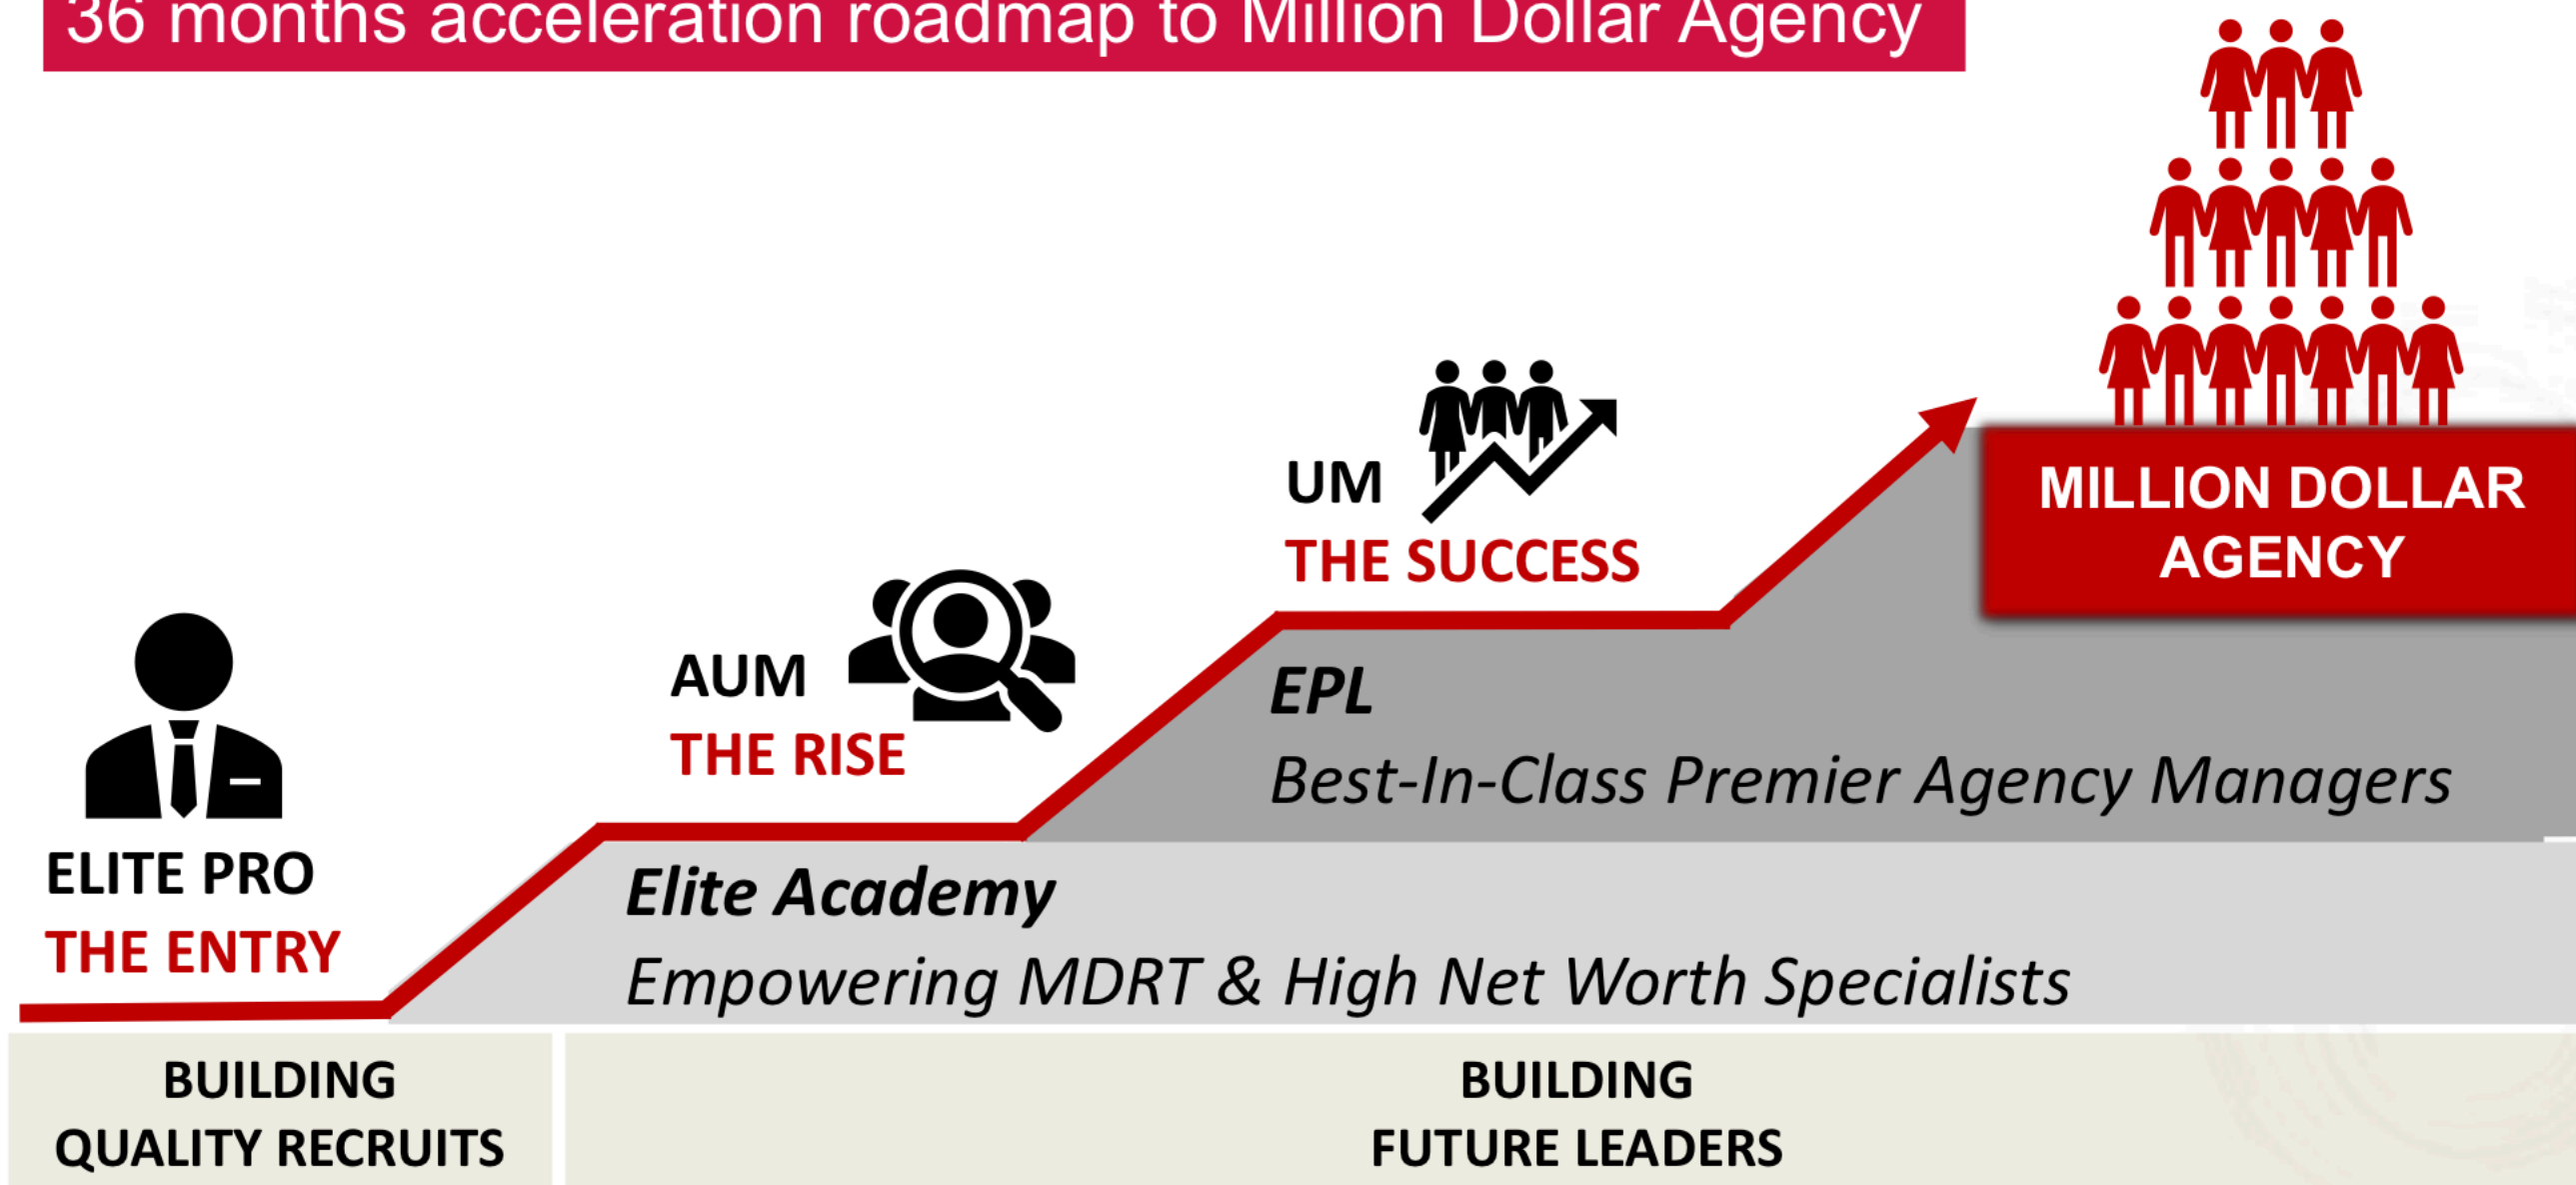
36 months acceleration roadmap to Million Dollar Agency

MILLION DOLLAR AGENCY

UM
THE SUCCESS

AUM
THE RISE

EPL
Best-In-Class Premier Agency Managers

ELITE PRO
THE ENTRY

Elite Academy
Empowering MDRT & High Net Worth Specialists

BUILDING QUALITY RECRUITS

BUILDING FUTURE LEADERS